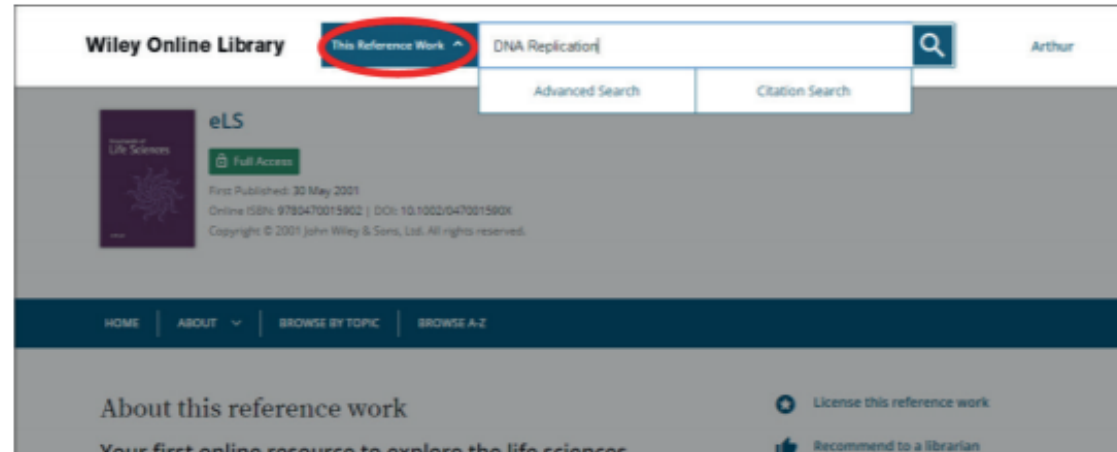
Wiley Online Library

This Reference Work

DNA Replication

Arthur

Advanced Search

Citation Search

Encyclopedia of Life Sciences

eLS

Full Access

First Published: 30 May 2001

Online ISBN: 9780470015902 | DOI: 10.1002/047001590X

Copyright © 2001 John Wiley & Sons, Ltd. All rights reserved.

HOME

ABOUT

BROWSE BY TOPIC

BROWSE A-Z

About this reference work

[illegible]

License this reference work

Recommend to a librarian